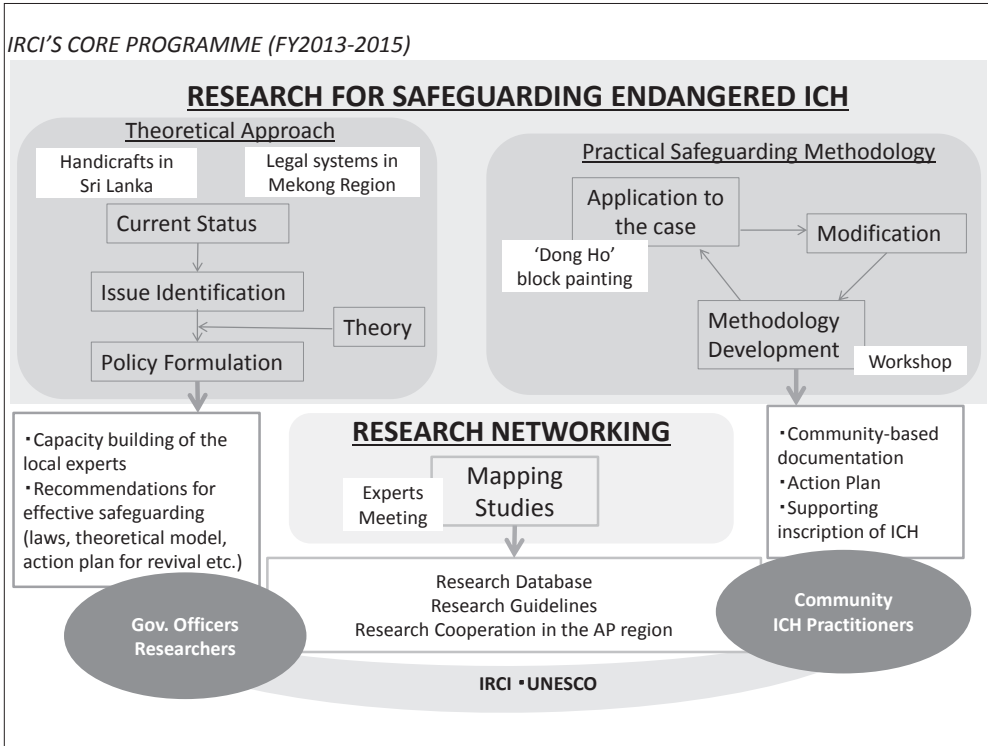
IRCI'S CORE PROGRAMME (FY2013-2015)

RESEARCH FOR SAFEGUARDING ENDANGERED ICH

Theoretical Approach

Handicrafts in Sri Lanka

Legal systems in Mekong Region

Current Status

Issue Identification

Theory

Policy Formulation

Practical Safeguarding Methodology

Application to the case

'Dong Ho' block painting

Modification

Methodology Development

Workshop

・Capacity building of the local experts
・Recommendations for effective safeguarding (laws, theoretical model, action plan for revival etc.)

RESEARCH NETWORKING

Experts Meeting

Mapping Studies

・Community-based documentation
・Action Plan
・Supporting inscription of ICH

Research Database
Research Guidelines
Research Cooperation in the AP region

Gov. Officers Researchers

Community ICH Practitioners

IRCI・UNESCO